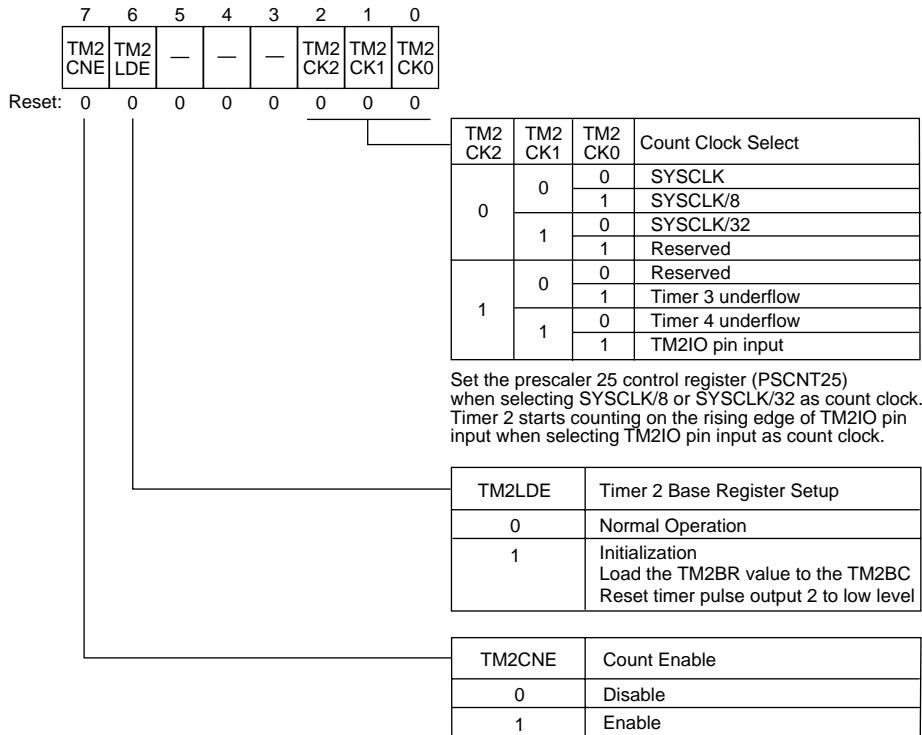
| 7 | 6 | 5 | 4 | 3 | 2 | 1 | 0 |
|---|---|---|---|---|---|---|---|
| TM2 CNE | TM2 LDE | — | — | — | TM2 CK2 | TM2 CK1 | TM2 CK0 |

Reset: 0 0 0 0 0 0 0 0

| TM2 CK2 | TM2 CK1 | TM2 CK0 | Count Clock Select |
|---|---|---|---|
| 0 | 0 | 0 | SYSCLK |
| | | 1 | SYSCLK/8 |
| | 1 | 0 | SYSCLK/32 |
| | | 1 | Reserved |
| 1 | 0 | 0 | Reserved |
| | | 1 | Timer 3 underflow |
| | 1 | 0 | Timer 4 underflow |
| | | 1 | TM2IO pin input |

Set the prescaler 25 control register (PSCNT25) when selecting SYSCLK/8 or SYSCLK/32 as count clock. Timer 2 starts counting on the rising edge of TM2IO pin input when selecting TM2IO pin input as count clock.

| TM2LDE | Timer 2 Base Register Setup |
|---|---|
| 0 | Normal Operation |
| 1 | Initialization<br>Load the TM2BR value to the TM2BC<br>Reset timer pulse output 2 to low level |

| TM2CNE | Count Enable |
|---|---|
| 0 | Disable |
| 1 | Enable |